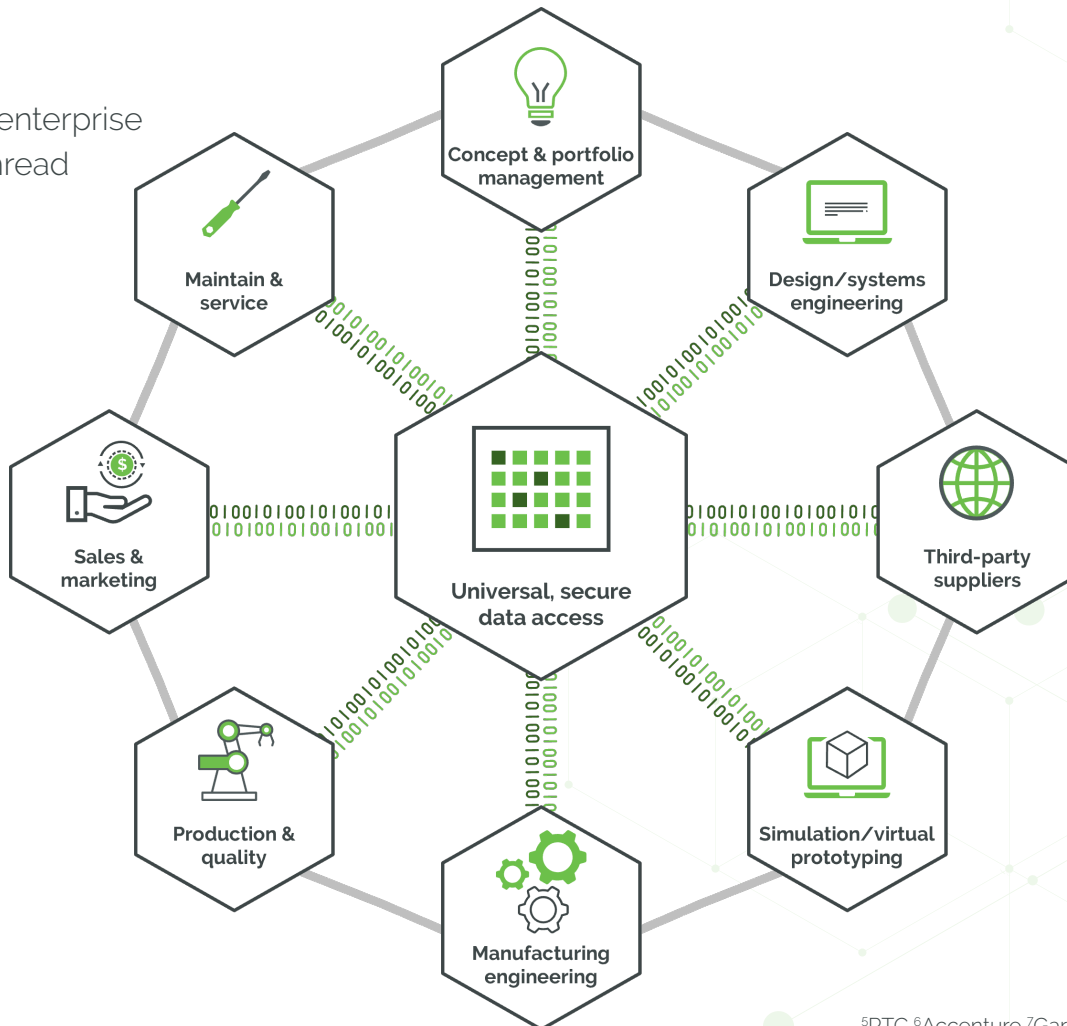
enterprise
read

Concept & portfolio management

Maintain & service

Design/systems engineering

Sales & marketing

Universal, secure data access

Third-party suppliers

Production & quality

Simulation/virtual prototyping

Manufacturing engineering

$^5$PTC $^6$Accenture $^7$Gar